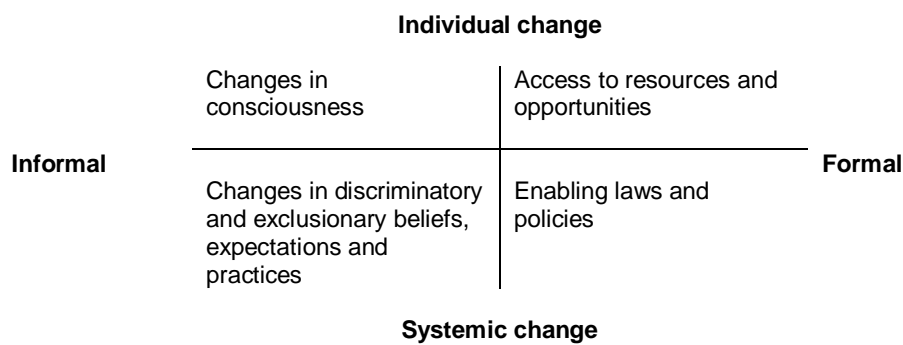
Individual change

Changes in consciousness

Access to resources and opportunities

Informal

Formal

Changes in discriminatory and exclusionary beliefs, expectations and practices

Enabling laws and policies

Systemic change